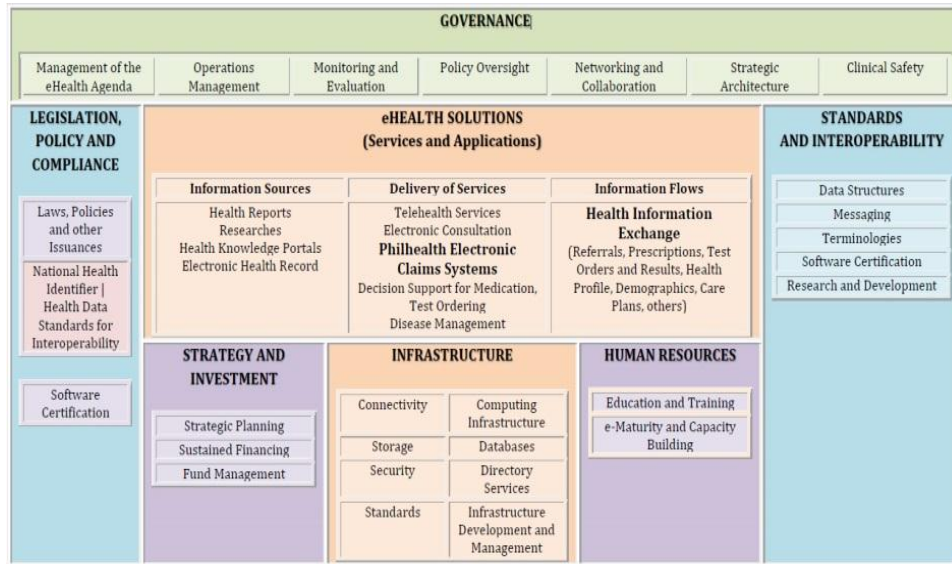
GOVERNANCE

Management of the eHealth Agenda
Operations Management
Monitoring and Evaluation
Policy Oversight
Networking and Collaboration
Strategic Architecture
Clinical Safety

LEGISLATION, POLICY AND COMPLIANCE

Laws, Policies and other Issuances
National Health Identifier | Health Data Standards for Interoperability

Software Certification

eHEALTH SOLUTIONS (Services and Applications)

Information Sources
Health Reports
Researches
Health Knowledge Portals
Electronic Health Record

Delivery of Services
Telehealth Services
Electronic Consultation
Philhealth Electronic Claims Systems
Decision Support for Medication, Test Ordering
Disease Management

Information Flows
Health Information Exchange
(Referrals, Prescriptions, Test Orders and Results, Health Profile, Demographics, Care Plans, others)

STANDARDS AND INTEROPERABILITY

Data Structures
Messaging
Terminologies
Software Certification
Research and Development

STRATEGY AND INVESTMENT

Strategic Planning
Sustained Financing
Fund Management

INFRASTRUCTURE

| Connectivity | Computing Infrastructure |
|---|---|
| Storage | Databases |
| Security | Directory Services |
| Standards | Infrastructure Development and Management |

HUMAN RESOURCES

Education and Training
e-Maturity and Capacity Building